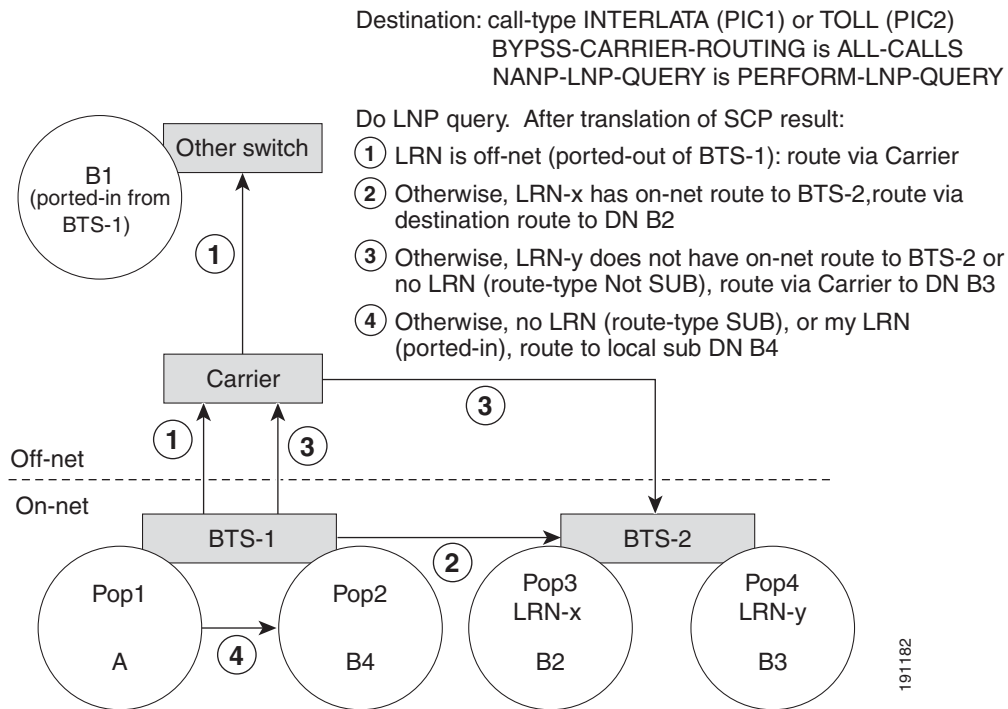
Destination: call-type INTERLATA (PIC1) or TOLL (PIC2)
BYPSS-CARRIER-ROUTING is ALL-CALLS
NANP-LNP-QUERY is PERFORM-LNP-QUERY

Do LNP query. After translation of SCP result:

1 LRN is off-net (ported-out of BTS-1): route via Carrier

2 Otherwise, LRN-x has on-net route to BTS-2,route via destination route to DN B2

3 Otherwise, LRN-y does not have on-net route to BTS-2 or no LRN (route-type Not SUB), route via Carrier to DN B3

4 Otherwise, no LRN (route-type SUB), or my LRN (ported-in), route to local sub DN B4

B1 (ported-in from BTS-1)

Other switch

1

Carrier

3

1

3

Off-net

On-net

BTS-1

BTS-2

2

Pop1

A

4

Pop2

B4

Pop3
LRN-x

B2

Pop4
LRN-y

B3

191182